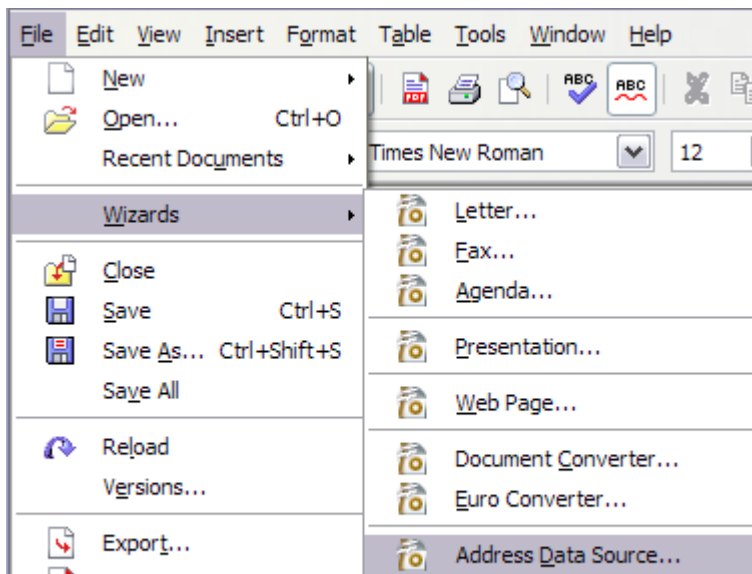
File Edit View Insert Format Table Tools Window Help

New
Open... Ctrl+O
Recent Documents
Wizards
Close
Save Ctrl+S
Save As... Ctrl+Shift+S
Save All
Reload
Versions...
Export...

Times New Roman 12

Letter...
Fax...
Agenda...
Presentation...
Web Page...
Document Converter...
Euro Converter...
Address Data Source...